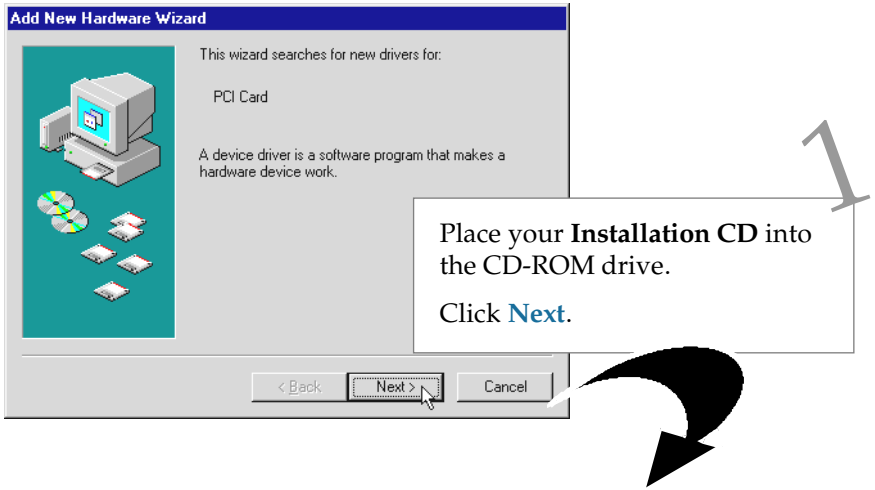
Add New Hardware Wizard

This wizard searches for new drivers for:

PCI Card

A device driver is a software program that makes a hardware device work.

1

Place your **Installation CD** into the CD-ROM drive.

Click **Next**.

< Back

Next >

Cancel